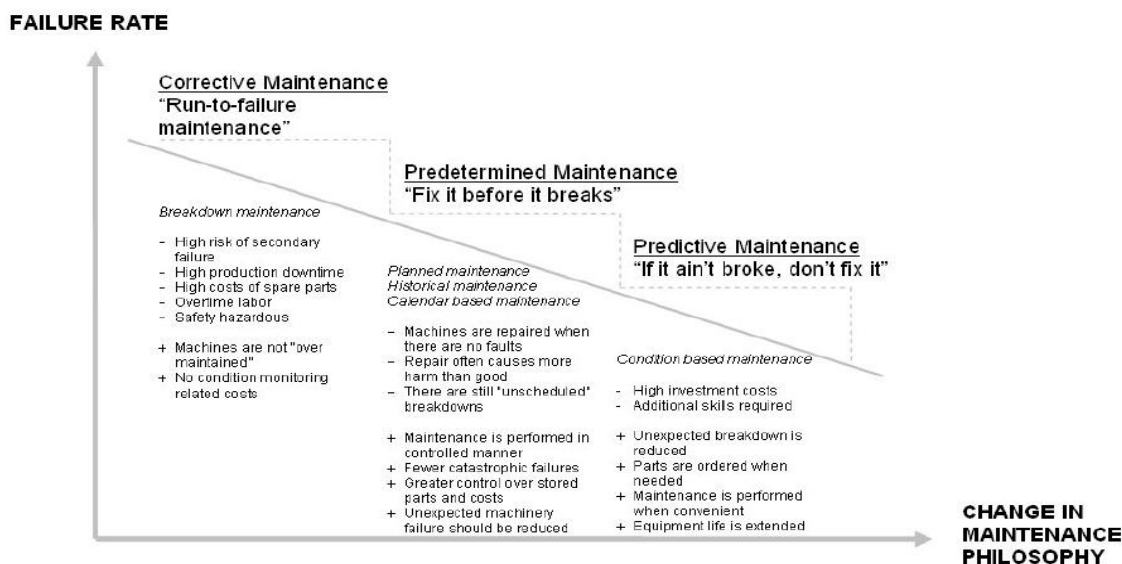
FAILURE RATE

Corrective Maintenance
"Run-to-failure maintenance"

Breakdown maintenance

- High risk of secondary failure
- High production downtime
- High costs of spare parts
- Overtime labor
- Safety hazardous

+ Machines are not "over maintained"
+ No condition monitoring related costs

Predetermined Maintenance
"Fix it before it breaks"

Planned maintenance
Historical maintenance
Calendar based maintenance

- Machines are repaired when there are no faults
- Repair often causes more harm than good
- There are still "unscheduled" breakdowns

+ Maintenance is performed in controlled manner
+ Fewer catastrophic failures
+ Greater control over stored parts and costs
+ Unexpected machinery failure should be reduced

Predictive Maintenance
"If it ain't broke, don't fix it"

Condition based maintenance

- High investment costs
- Additional skills required

+ Unexpected breakdown is reduced
+ Parts are ordered when needed
+ Maintenance is performed when convenient
+ Equipment life is extended

CHANGE IN MAINTENANCE PHILOSOPHY